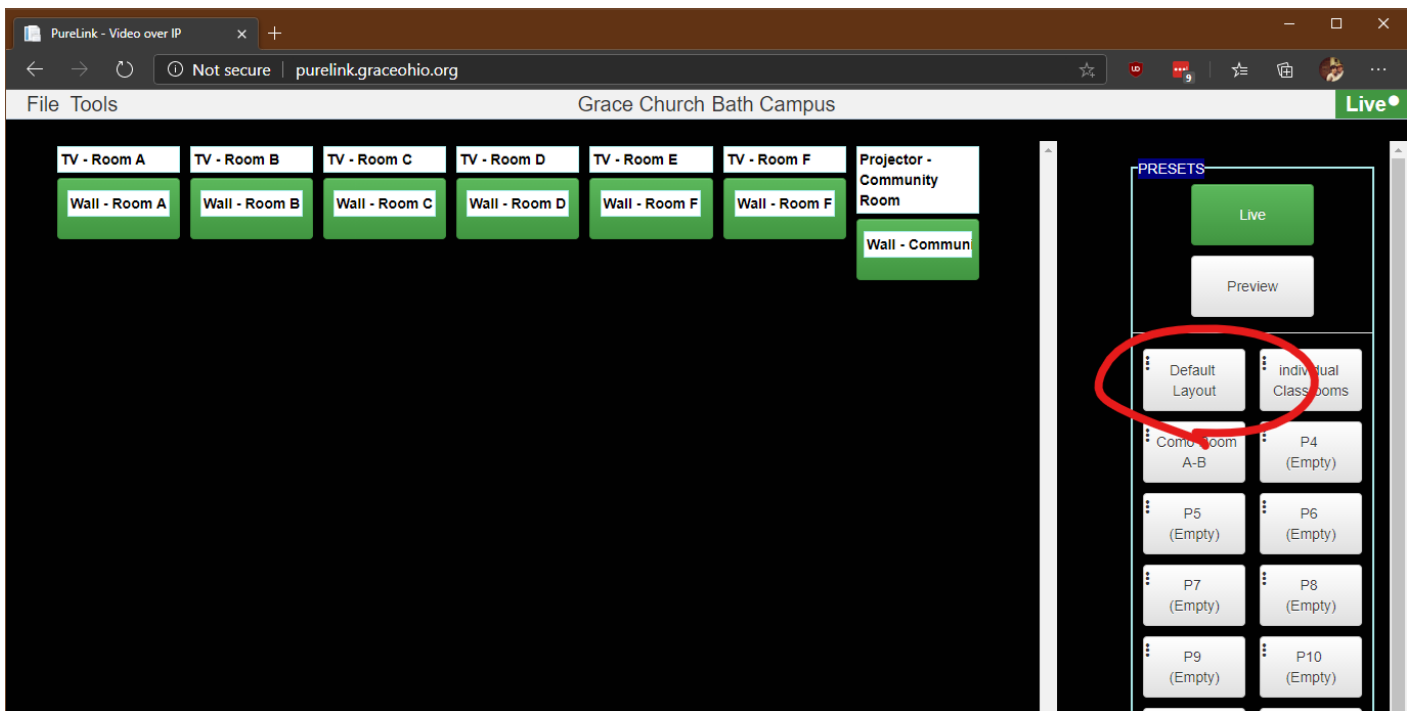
PureLink - Video over IP ✕ +

Not secure | purelink.graceohio.org

9

File Tools

Grace Church Bath Campus

Live

TV - Room A
Wall - Room A

TV - Room B
Wall - Room B

TV - Room C
Wall - Room C

TV - Room D
Wall - Room D

TV - Room E
Wall - Room F

TV - Room F
Wall - Room F

Projector - Community Room
Wall - Commun

PRESETS

Live

Preview

Default Layout

individual Classrooms

Comb Room A-B

P4 (Empty)

P5 (Empty)

P6 (Empty)

P7 (Empty)

P8 (Empty)

P9 (Empty)

P10 (Empty)